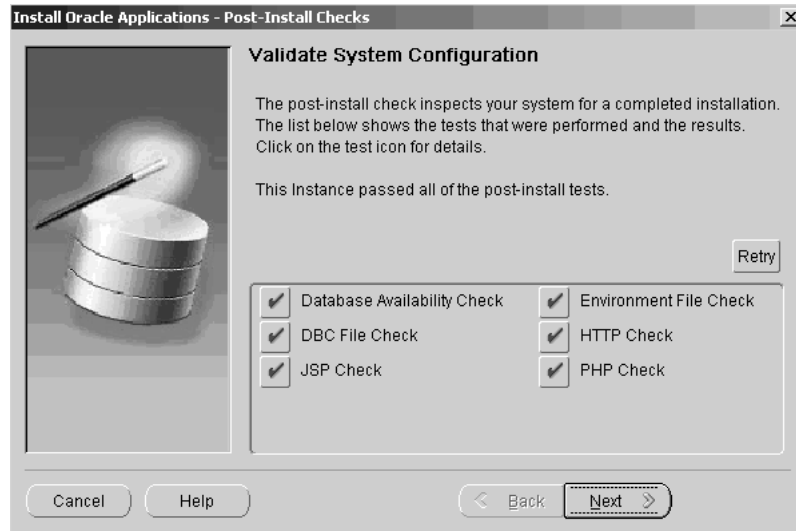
Install Oracle Applications - Post-Install Checks

Validate System Configuration

The post-install check inspects your system for a completed installation. The list below shows the tests that were performed and the results. Click on the test icon for details.

This Instance passed all of the post-install tests.

Retry

Database Availability Check
Environment File Check
DBC File Check
HTTP Check
JSP Check
PHP Check

Cancel
Help
Back
Next